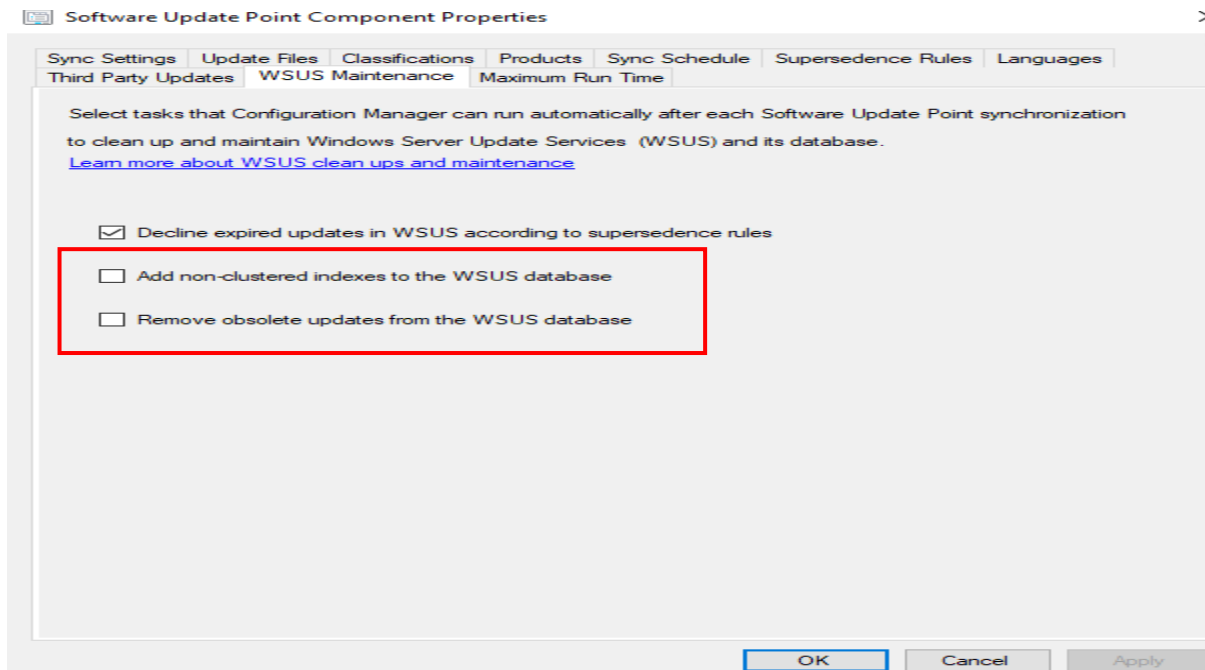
Software Update Point Component Properties

Sync Settings | Update Files | Classifications | Products | Sync Schedule | Supersedence Rules | Languages
Third Party Updates | WSUS Maintenance | Maximum Run Time

Select tasks that Configuration Manager can run automatically after each Software Update Point synchronization to clean up and maintain Windows Server Update Services (WSUS) and its database.
Learn more about WSUS clean ups and maintenance

Decline expired updates in WSUS according to supersedence rules

Add non-clustered indexes to the WSUS database

Remove obsolete updates from the WSUS database

OK | Cancel | Apply